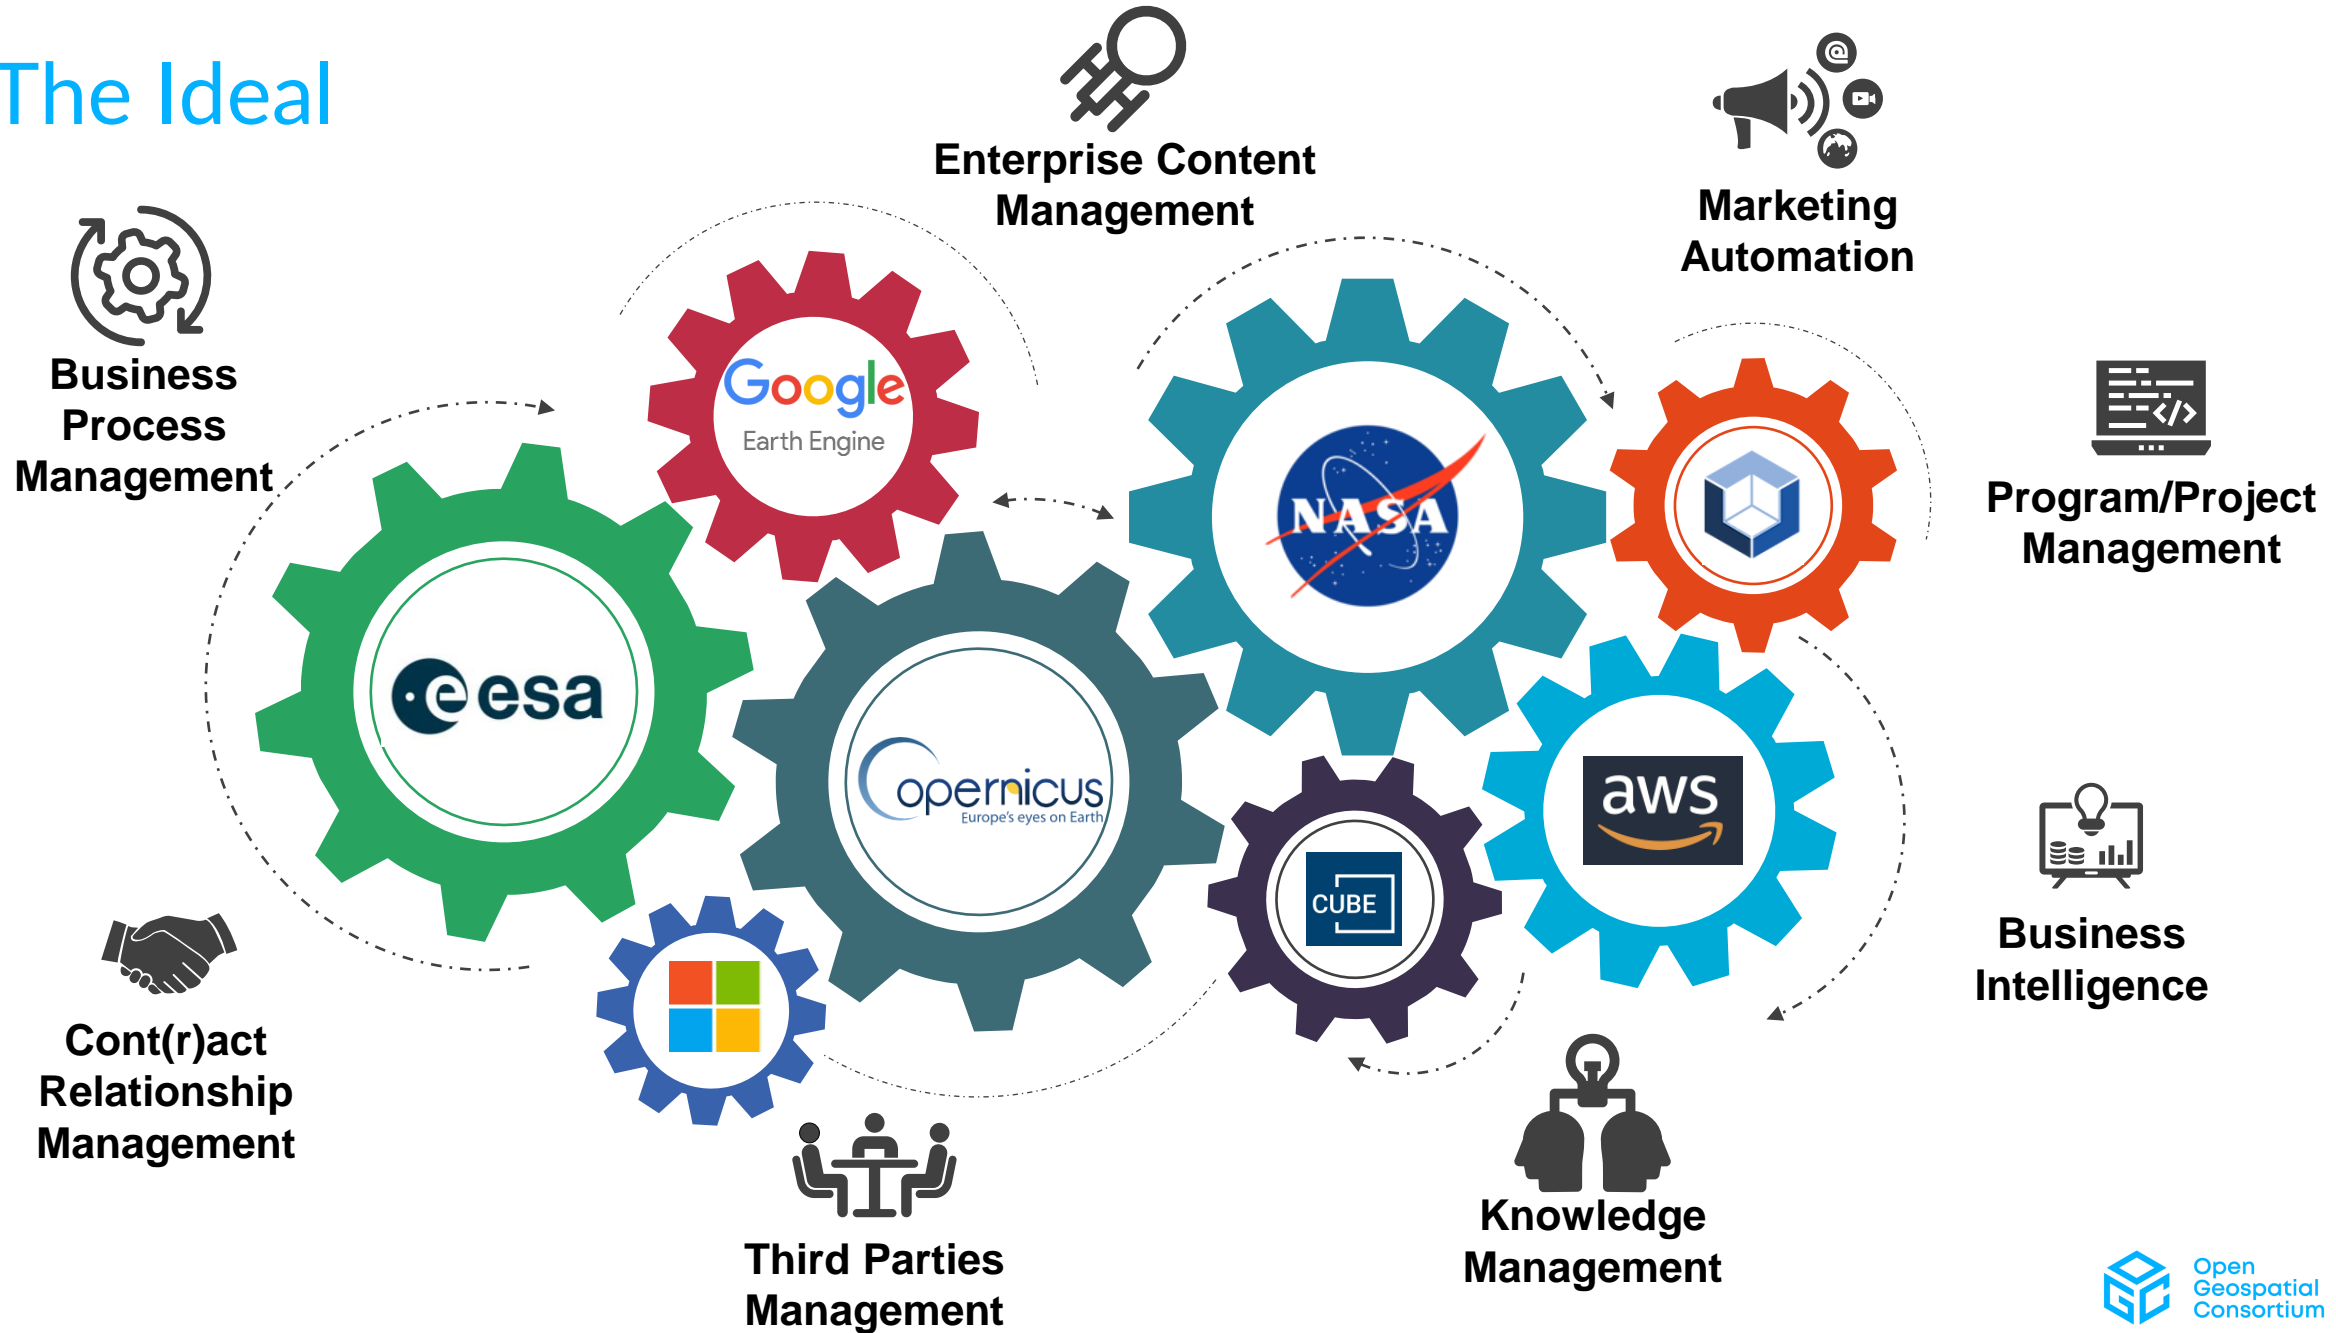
The Ideal

Enterprise Content Management

Marketing Automation

Business Process Management

Google Earth Engine

NASA

esa

opernicus
Europe's eyes on Earth

Program/Project Management

aws

CUBE

Business Intelligence

Cont(r)act Relationship Management

Third Parties Management

Knowledge Management

Open Geospatial Consortium